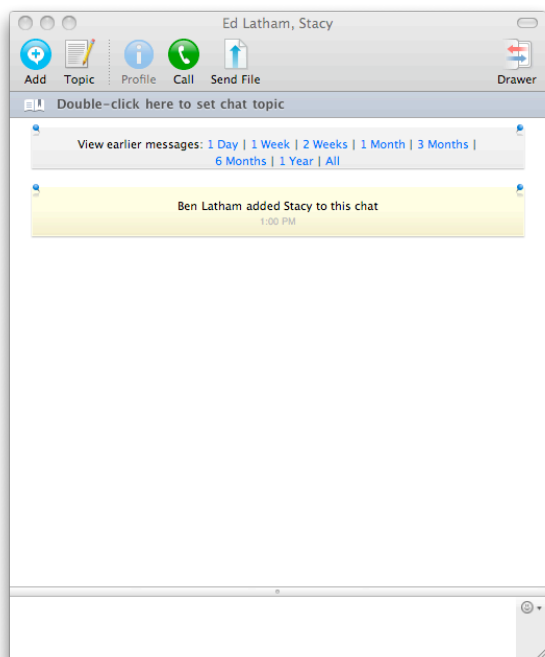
Ed Latham, Stacy

Add Topic Profile Call Send File Drawer

Double-click here to set chat topic

View earlier messages: 1 Day | 1 Week | 2 Weeks | 1 Month | 3 Months | 6 Months | 1 Year | All

Ben Latham added Stacy to this chat
1:00 PM